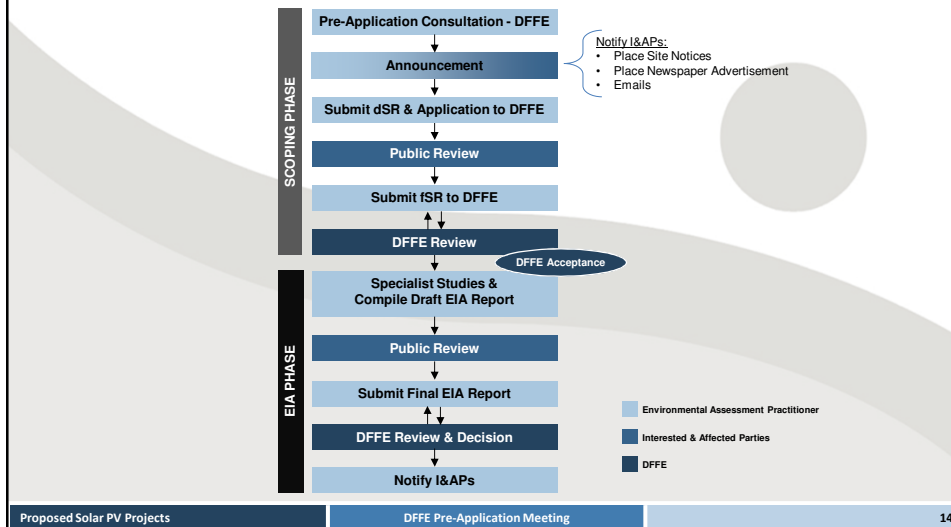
SCOPING PHASE

Pre-Application Consultation - DFFE

Announcement

Notify I&APs:
• Place Site Notices
• Place Newspaper Advertisement
• Emails

Submit dSR & Application to DFFE

Public Review

Submit fSR to DFFE

DFFE Review

DFFE Acceptance

EIA PHASE

Specialist Studies & Compile Draft EIA Report

Public Review

Submit Final EIA Report

DFFE Review & Decision

Notify I&APs

Environmental Assessment Practitioner

Interested & Affected Parties

DFFE

Proposed Solar PV Projects

DFFE Pre-Application Meeting

14